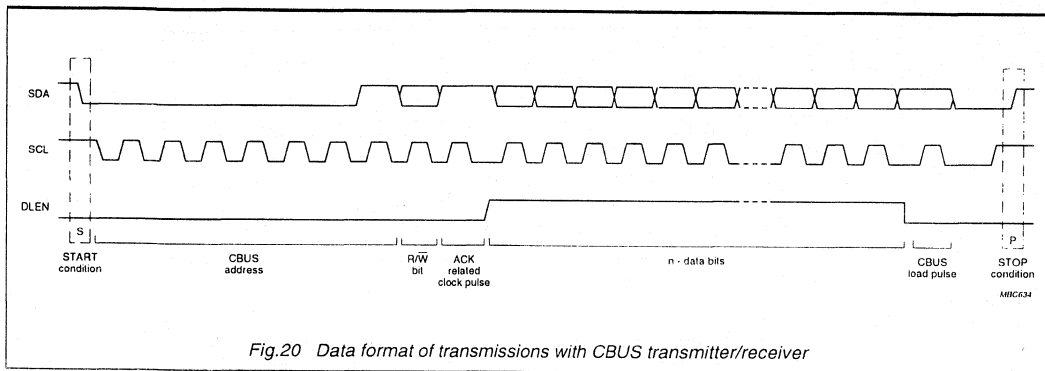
SDA

SCL

DLEN

S

START condition

CBUS address

R/$\overline{W}$ bit

ACK related clock pulse

n - data bits

CBUS load pulse

P

STOP condition

MBC634

Fig.20 Data format of transmissions with CBUS transmitter/receiver